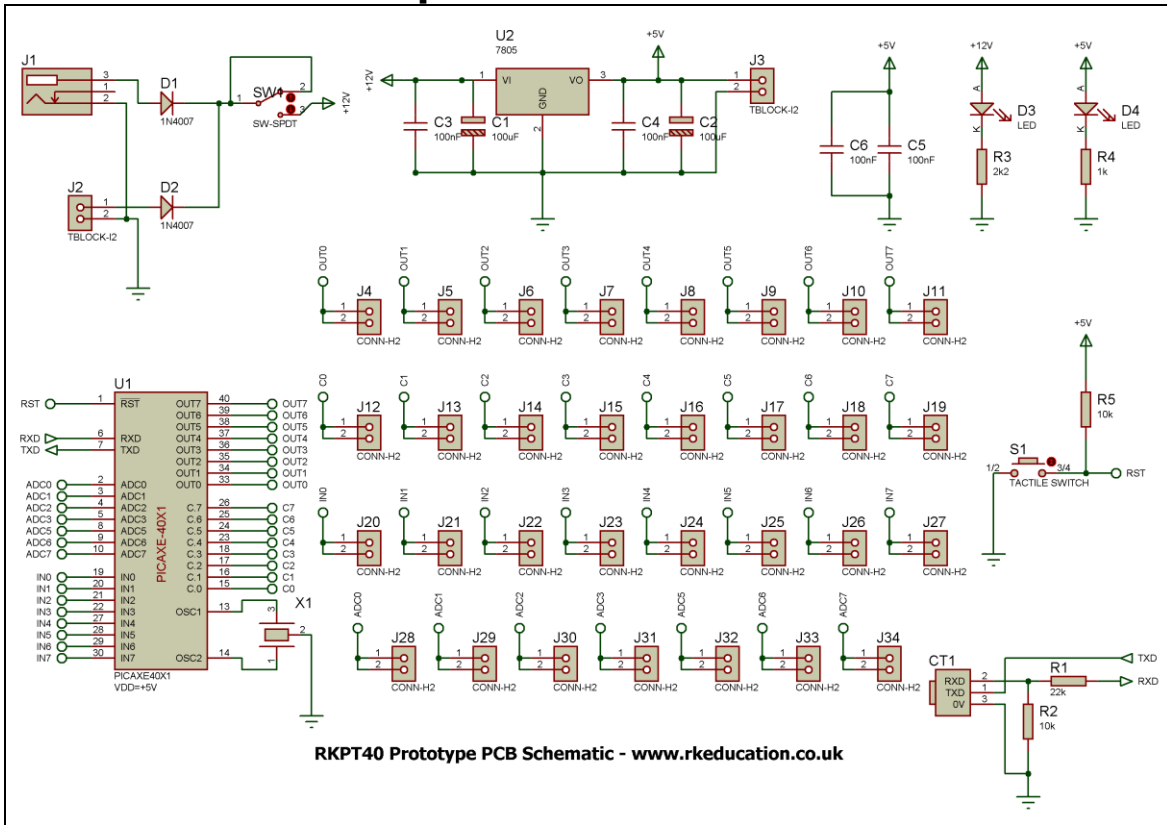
J1
3
1
2
D1
1N4007
1
SW1
2
3
SW-SPDT
+12V
J2
1
2
TBLOCK-I2
D2
1N4007

U2
7805
+12V
1
VI
VO
3
GND
2
C3
100nF
C1
100uF
C4
100nF
C2
100uF
+5V
J3
1
2
TBLOCK-I2

+5V
C6
100nF
C5
100nF

+12V
A
K
D3
LED
R3
2k2

+5V
A
K
D4
LED
R4
1k

OUT0 J4 1 2 CONN-H2
OUT1 J5 1 2 CONN-H2
OUT2 J6 1 2 CONN-H2
OUT3 J7 1 2 CONN-H2
OUT4 J8 1 2 CONN-H2
OUT5 J9 1 2 CONN-H2
OUT6 J10 1 2 CONN-H2
OUT7 J11 1 2 CONN-H2

C0 J12 1 2 CONN-H2
C1 J13 1 2 CONN-H2
C2 J14 1 2 CONN-H2
C3 J15 1 2 CONN-H2
C4 J16 1 2 CONN-H2
C5 J17 1 2 CONN-H2
C6 J18 1 2 CONN-H2
C7 J19 1 2 CONN-H2

IN0 J20 1 2 CONN-H2
IN1 J21 1 2 CONN-H2
IN2 J22 1 2 CONN-H2
IN3 J23 1 2 CONN-H2
IN4 J24 1 2 CONN-H2
IN5 J25 1 2 CONN-H2
IN6 J26 1 2 CONN-H2
IN7 J27 1 2 CONN-H2

ADC0 J28 1 2 CONN-H2
ADC1 J29 1 2 CONN-H2
ADC2 J30 1 2 CONN-H2
ADC3 J31 1 2 CONN-H2
ADC5 J32 1 2 CONN-H2
ADC6 J33 1 2 CONN-H2
ADC7 J34 1 2 CONN-H2

+5V
R5
10k
S1
1/2
3/4
TACTILE SWITCH
RST

U1
RST 1 RST
RXD 6 RXD
TXD 7 TXD
ADC0 2 ADC0
ADC1 3 ADC1
ADC2 4 ADC2
ADC3 5 ADC3
ADC5 8 ADC5
ADC6 9 ADC6
ADC7 10 ADC7
IN0 19 IN0
IN1 20 IN1
IN2 21 IN2
IN3 22 IN3
IN4 27 IN4
IN5 28 IN5
IN6 29 IN6
IN7 30 IN7
PICAXE-40X1
OUT7 40 OUT7
OUT6 39 OUT6
OUT5 38 OUT5
OUT4 37 OUT4
OUT3 36 OUT3
OUT2 35 OUT2
OUT1 34 OUT1
OUT0 33 OUT0
C.7 26 C7
C.6 25 C6
C.5 24 C5
C.4 23 C4
C.3 18 C3
C.2 17 C2
C.1 16 C1
C.0 15 C0
OSC1 13
OSC2 14
PICAXE40X1
VDD=+5V
X1
3
2
1

CT1
RXD
TXD
0V
2
1
3
R1
22k
R2
10k
TXD
RXD

RKPT40 Prototype PCB Schematic - www.rkeducation.co.uk